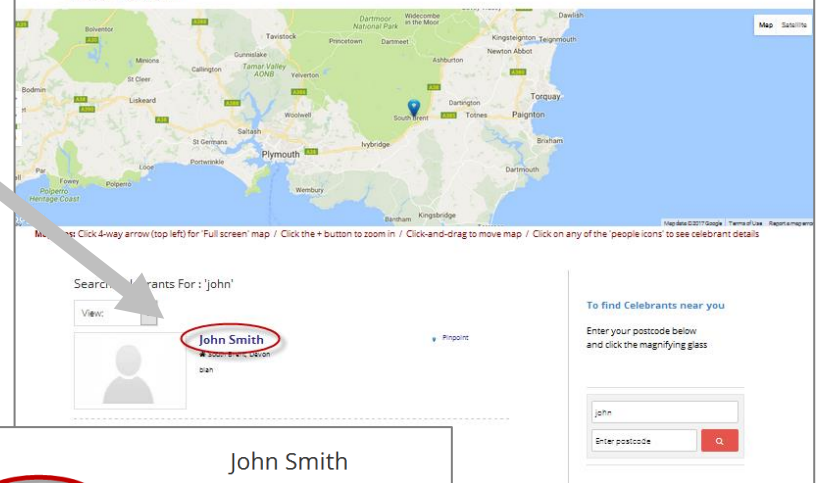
Map Satellite

Bolventor Tavistock Dartmoor National Park Widecombe in the Moor Dawlish Princetown Dartmeet Kingsteignton Teignmouth Minions Gunnislake Newton Abbot St Cleer Callington Tamar Valley AONB Bodmin Liskeard Woolwell Torquay Dartington South Brent Totnes Paignton Saltash St Germans Plymouth Ivybridge Brixham Looe Portwrinkle Fowey Polperro Polperro Heritage Coast Wembury Dartmouth Bantham Kingsbridge

Map data ©2017 Google | Terms of Use | Report a map error

M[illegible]s: Click 4-way arrow (top left) for 'Full screen' map / Click the + button to zoom in / Click-and-drag to move map / Click on any of the 'people icons' to see celebrant details

Search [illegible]rants For : 'john'

View:

John Smith

South Brent, Devon

bian

Pinpoint

To find Celebrants near you

Enter your postcode below and click the magnifying glass

john

Enter postcode

John Smith